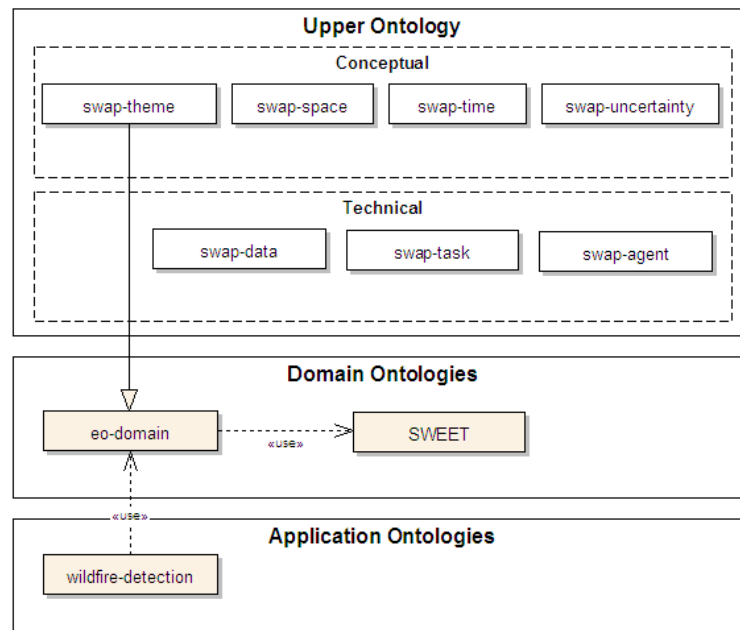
Upper Ontology

Conceptual

swap-theme

swap-space

swap-time

swap-uncertainty

Technical

swap-data

swap-task

swap-agent

Domain Ontologies

eo-domain

«use»

SWEET

«use»

Application Ontologies

wildfire-detection